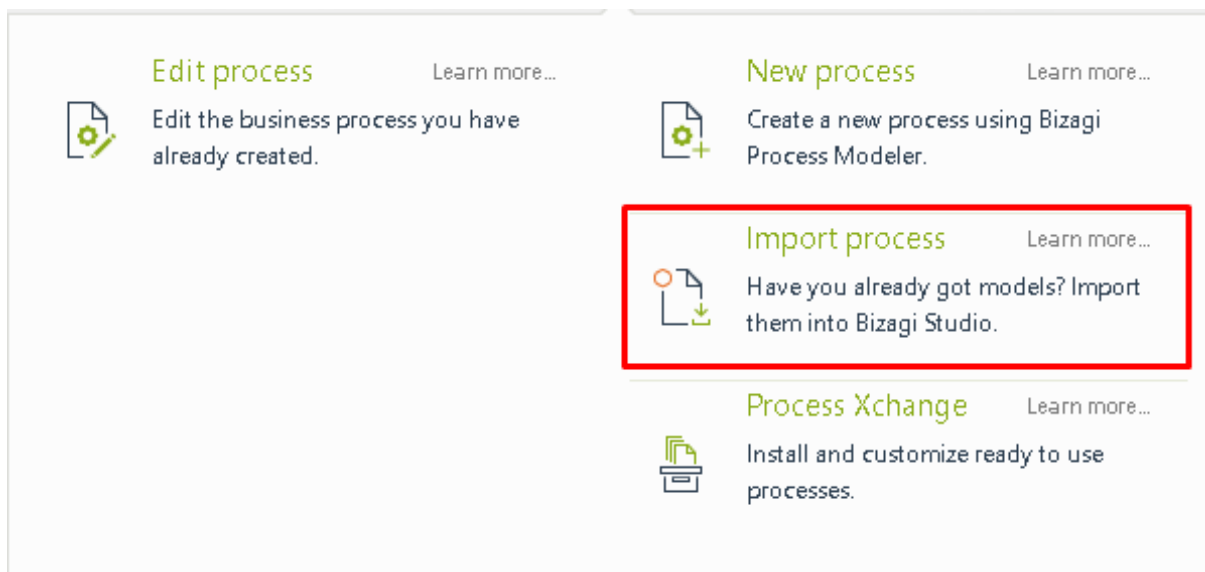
Edit process
Learn more...
Edit the business process you have already created.

New process
Learn more...
Create a new process using Bizagi Process Modeler.

Import process
Learn more...
Have you already got models? Import them into Bizagi Studio.

Process Xchange
Learn more...
Install and customize ready to use processes.